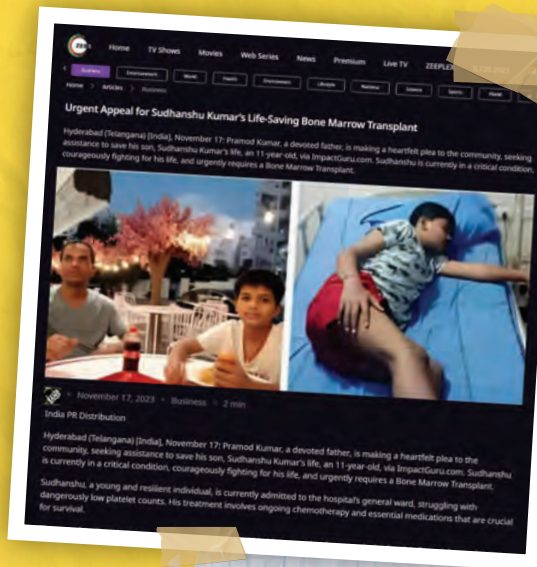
Home TV Shows Movies Web Series News Premium Live TV ZEEPLEX

Business Entertainment World Health Environment Lifestyle National Viewers Sports Travel

Home > Articles > Business

Urgent Appeal for Sudhanshu Kumar's Life-Saving Bone Marrow Transplant

Hyderabad (Telangana) [India], November 17: Pramod Kumar, a devoted father, is making a heartfelt plea to the community, seeking assistance to save his son, Sudhanshu Kumar's life, an 11-year-old, via ImpactGuru.com. Sudhanshu is currently in a critical condition, courageously fighting for his life, and urgently requires a Bone Marrow Transplant.

November 17, 2023 • Business • 2 min

India PR Distribution

Hyderabad (Telangana) [India], November 17: Pramod Kumar, a devoted father, is making a heartfelt plea to the community, seeking assistance to save his son, Sudhanshu Kumar's life, an 11-year-old, via ImpactGuru.com. Sudhanshu is currently in a critical condition, courageously fighting for his life, and urgently requires a Bone Marrow Transplant.

Sudhanshu, a young and resilient individual, is currently admitted to the hospital's general ward, struggling with dangerously low platelet counts. His treatment involves ongoing chemotherapy and essential medications that are crucial for survival.